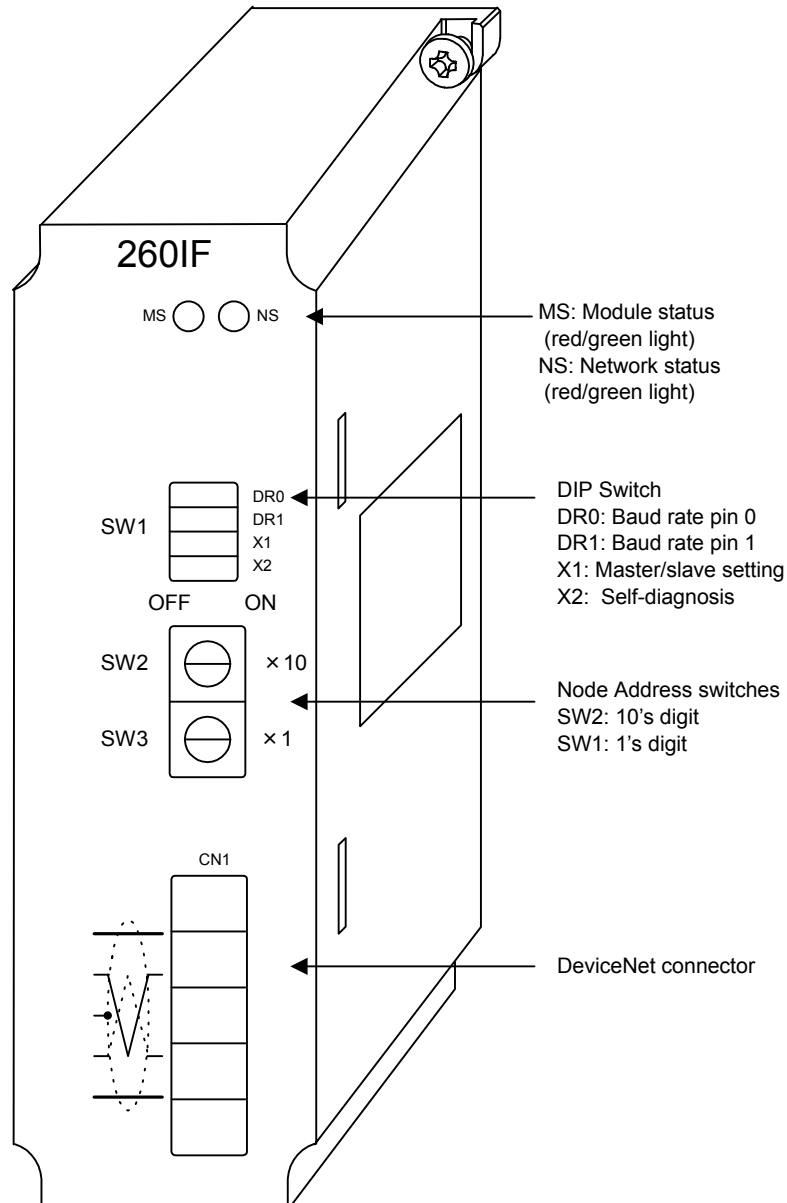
260IF

MS NS

MS: Module status (red/green light)
NS: Network status (red/green light)

SW1
DR0
DR1
X1
X2
OFF ON

DIP Switch
DR0: Baud rate pin 0
DR1: Baud rate pin 1
X1: Master/slave setting
X2: Self-diagnosis

SW2 ×10
SW3 ×1

Node Address switches
SW2: 10's digit
SW1: 1's digit

CN1

DeviceNet connector